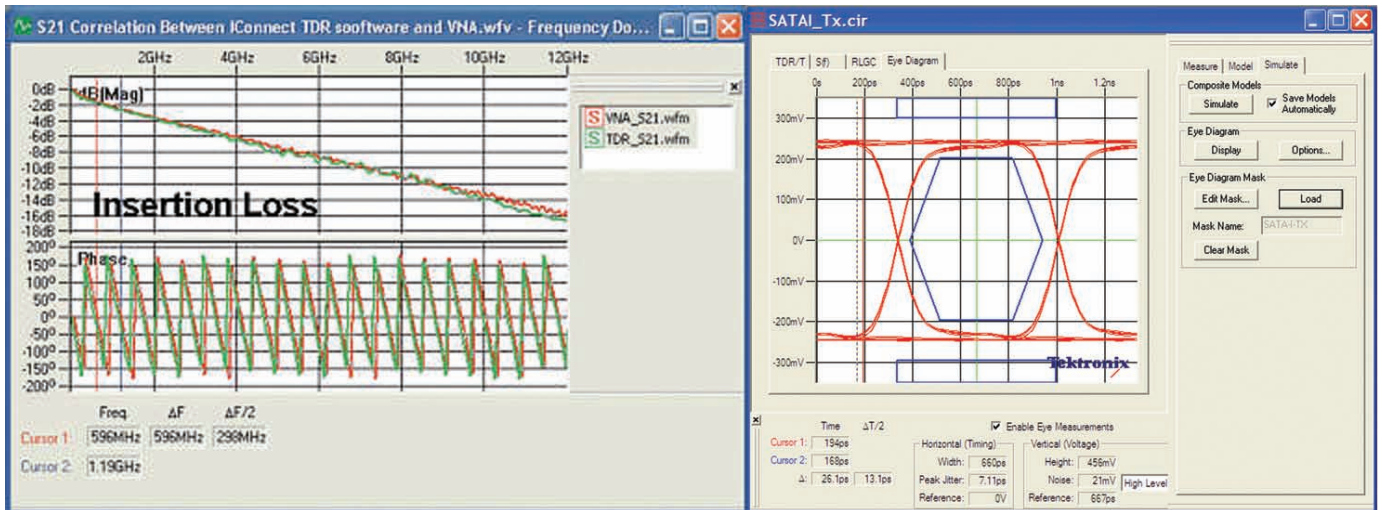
S21 Correlation Between IConnect TDR sooftware and VNA.wfv - Frequency Do...

2GHz 4GHz 6GHz 8GHz 10GHz 12GHz

0dB -2dB -4dB -6dB -8dB -10dB -12dB -14dB -16dB -18dB

dB(Mag)

Insertion Loss

200° 150° 100° 50° 0° -50° -100° -150° -200°

Phase

S VNA_S21.wfm
S TDR_S21.wfm

Freq ΔF ΔF/2
Cursor 1: 596MHz 596MHz 298MHz
Cursor 2: 1.19GHz

SATAI_Tx.cir

TDR/T S(f) RLGC Eye Diagram

0s 200ps 400ps 600ps 800ps 1ns 1.2ns

300mV 200mV 100mV 0V -100mV -200mV -300mV

Tektronix

Time ΔT/2
Cursor 1: 194ps
Cursor 2: 168ps
Δ: 26.1ps 13.1ps

Enable Eye Measurements

Horizontal (Timing)
Width: 660ps
Peak Jitter: 7.11ps
Reference: 0V

Vertical (Voltage)
Height: 456mV
Noise: 21mV High Level
Reference: 667ps

Measure Model Simulate

Composite Models
Simulate
Save Models Automatically

Eye Diagram
Display Options...

Eye Diagram Mask
Edit Mask... Load
Mask Name: SATA-I-TX
Clear Mask